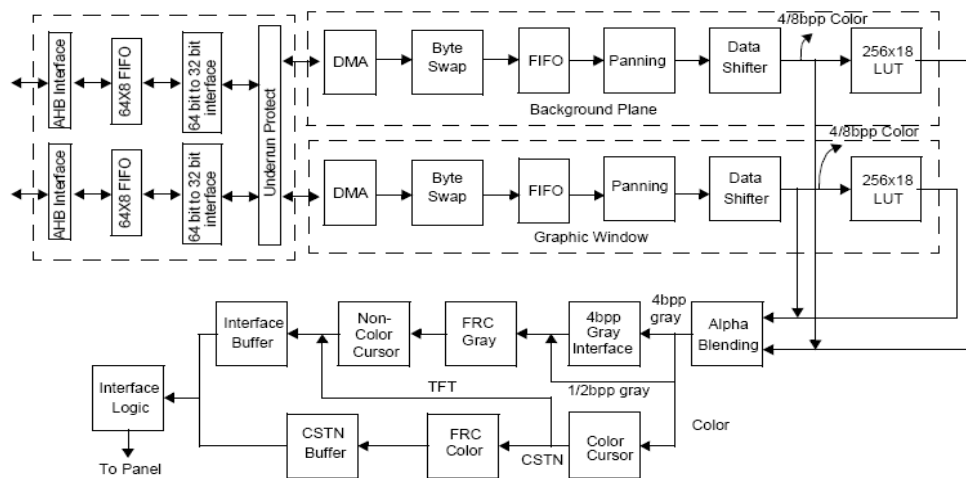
AHB Interface
64X8 FIFO
64 bit to 32 bit interface
AHB Interface
64X8 FIFO
64 bit to 32 bit interface
Underrun Protect

DMA
Byte Swap
FIFO
Panning
Data Shifter
4/8bpp Color
256x18 LUT
Background Plane

DMA
Byte Swap
FIFO
Panning
Data Shifter
4/8bpp Color
256x18 LUT
Graphic Window

Interface Buffer
Non-Color Cursor
FRC Gray
4bpp Gray Interface
4bpp gray
Alpha Blending
TFT
1/2bpp gray
Interface Logic
To Panel
CSTN Buffer
FRC Color
CSTN
Color Cursor
Color